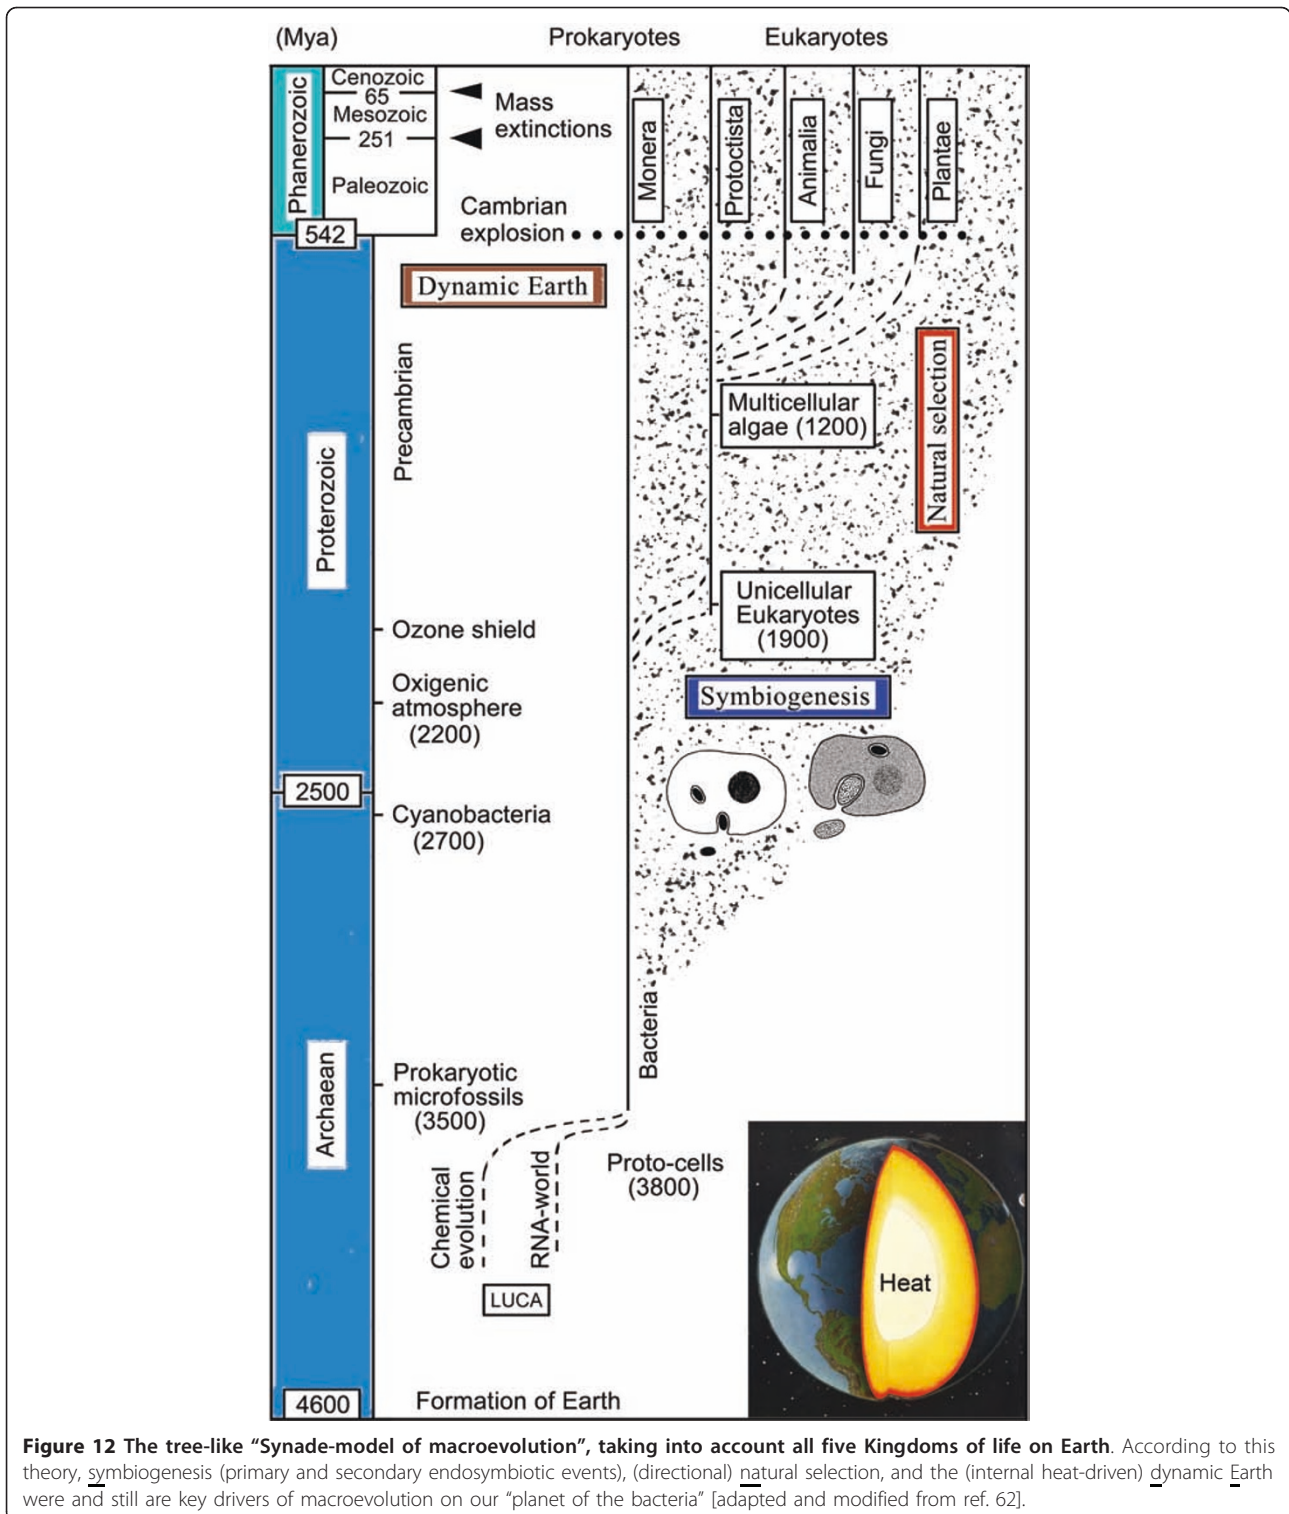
(Mya)
Prokaryotes
Eukaryotes

Phanerozoic
Cenozoic
65
Mesozoic
251
Paleozoic
542

Mass extinctions

Cambrian explosion

Monera
Protoctista
Animalia
Fungi
Plantae

Dynamic Earth

Precambrian

Proterozoic

Multicellular algae (1200)

Natural selection

Unicellular Eukaryotes (1900)

Ozone shield

Oxigenic atmosphere (2200)

Symbiogenesis

2500

Cyanobacteria (2700)

Bacteria

Archaean

Prokaryotic microfossils (3500)

Chemical evolution

RNA-world

Proto-cells (3800)

LUCA

Heat

4600
Formation of Earth

**Figure 12 The tree-like "Synade-model of macroevolution", taking into account all five Kingdoms of life on Earth**. According to this theory, symbiogenesis (primary and secondary endosymbiotic events), (directional) natural selection, and the (internal heat-driven) dynamic Earth were and still are key drivers of macroevolution on our "planet of the bacteria" [adapted and modified from ref. 62].